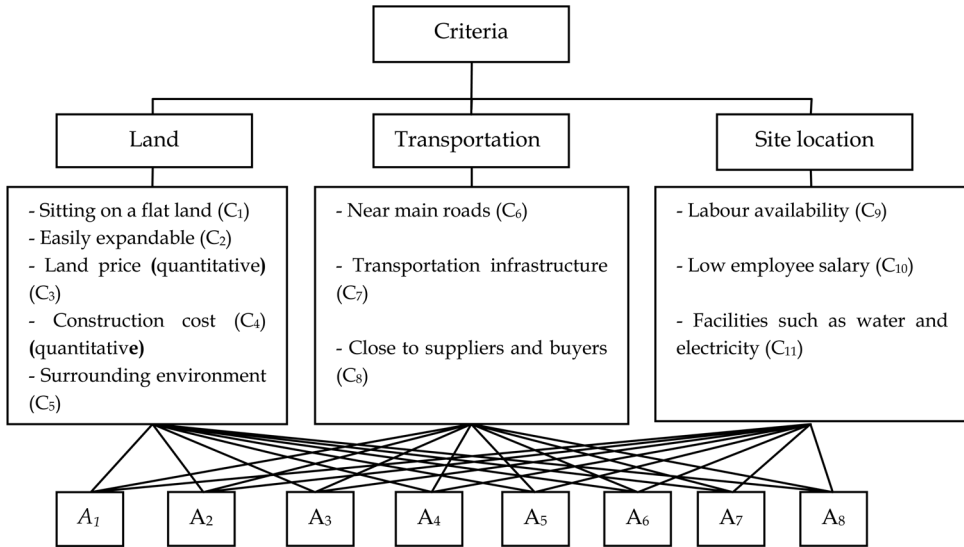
Criteria

Land

Transportation

Site location

- Sitting on a flat land ($C_1$)
- Easily expandable ($C_2$)
- Land price (quantitative) ($C_3$)
- Construction cost ($C_4$) (quantitative)
- Surrounding environment ($C_5$)

- Near main roads ($C_6$)

- Transportation infrastructure ($C_7$)

- Close to suppliers and buyers ($C_8$)

- Labour availability ($C_9$)

- Low employee salary ($C_{10}$)

- Facilities such as water and electricity ($C_{11}$)

$A_1$ $A_2$ $A_3$ $A_4$ $A_5$ $A_6$ $A_7$ $A_8$